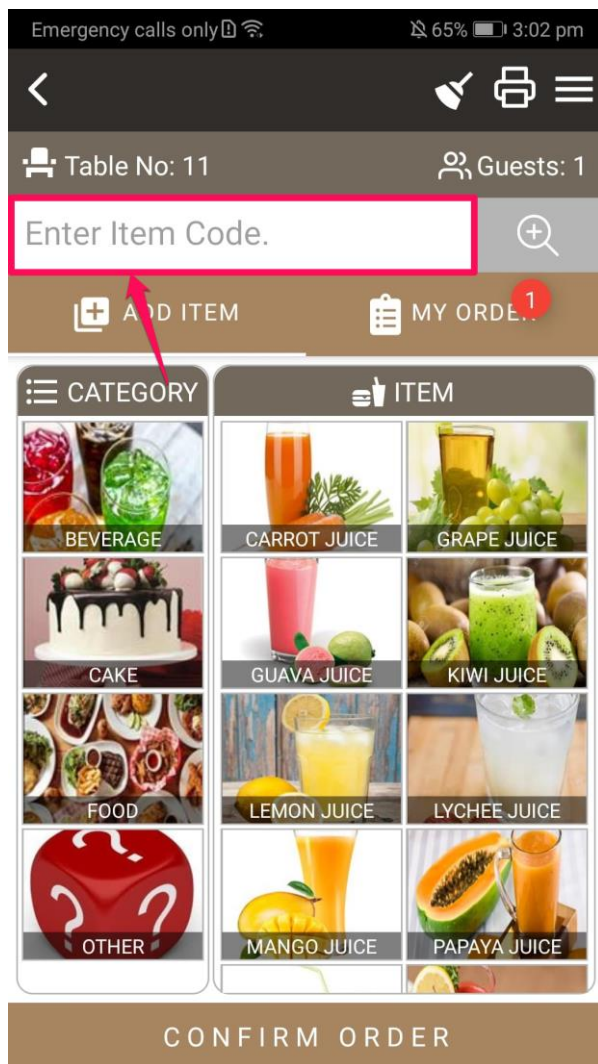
Emergency calls only 65% 3:02 pm

Table No: 11 Guests: 1

Enter Item Code.

A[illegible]D ITEM MY ORDE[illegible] 1

CATEGORY ITEM

BEVERAGE
CARROT JUICE
GRAPE JUICE
CAKE
GUAVA JUICE
KIWI JUICE
FOOD
LEMON JUICE
LYCHEE JUICE
OTHER
MANGO JUICE
PAPAYA JUICE

CONFIRM ORDER